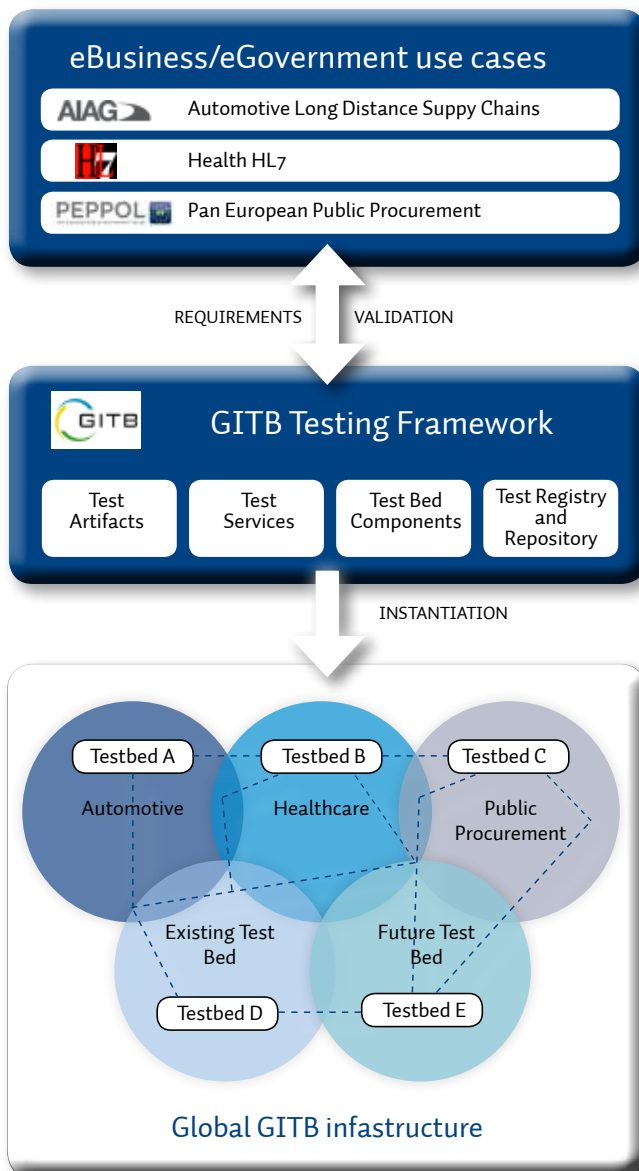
eBusiness/eGovernment use cases

AIAG Automotive Long Distance Suppy Chains

HL7 Health HL7

PEPPOL Pan European Public Procurement

REQUIREMENTS VALIDATION

GITB GITB Testing Framework

Test Artifacts

Test Services

Test Bed Components

Test Registry and Repository

INSTANTIATION

Testbed A

Testbed B

Testbed C

Automotive

Healthcare

Public Procurement

Existing Test Bed

Future Test Bed

Testbed D

Testbed E

Global GITB infastructure